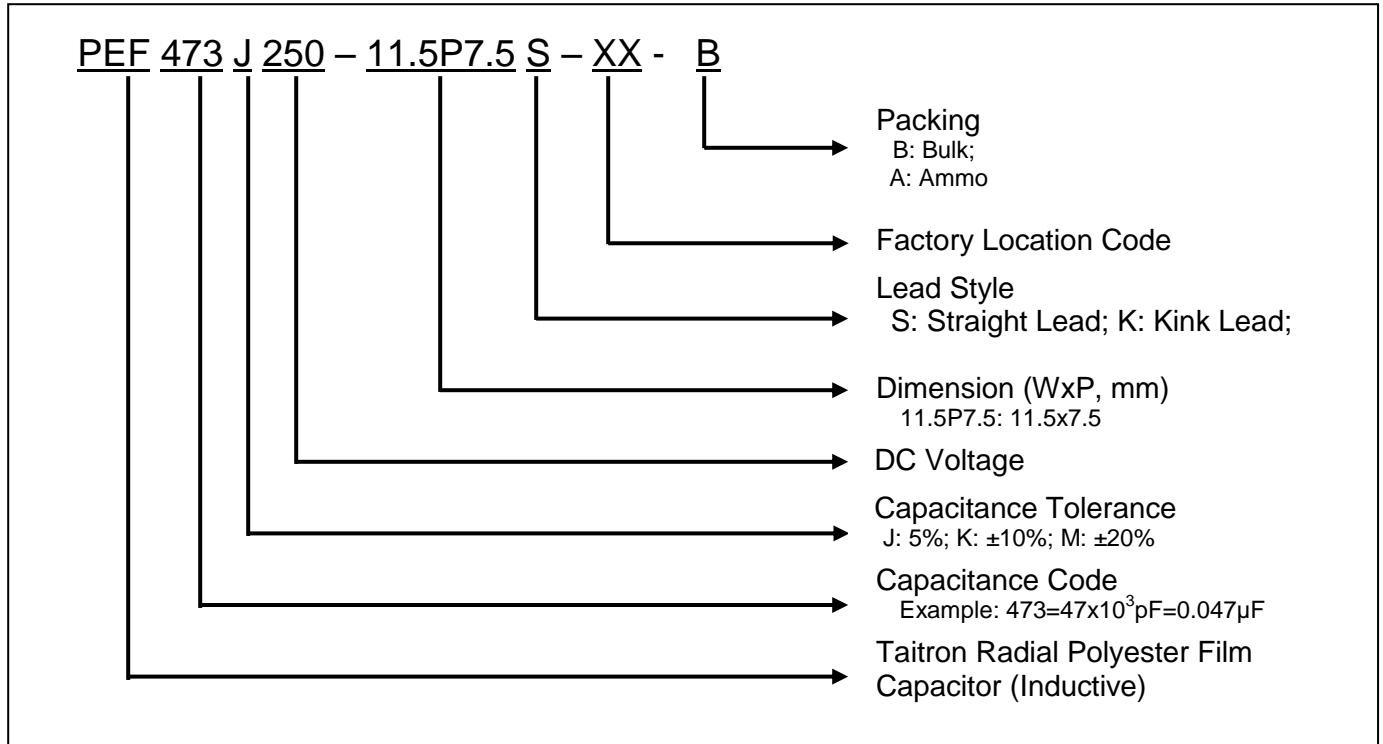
PEF 473 J 250 – 11.5P7.5 S – XX - B

Packing
B: Bulk;
A: Ammo

Factory Location Code

Lead Style
S: Straight Lead; K: Kink Lead;

Dimension (WxP, mm)
11.5P7.5: 11.5x7.5

DC Voltage

Capacitance Tolerance
J: 5%; K: ±10%; M: ±20%

Capacitance Code
Example: 473=47x$10^3$pF=0.047μF

Taitron Radial Polyester Film Capacitor (Inductive)